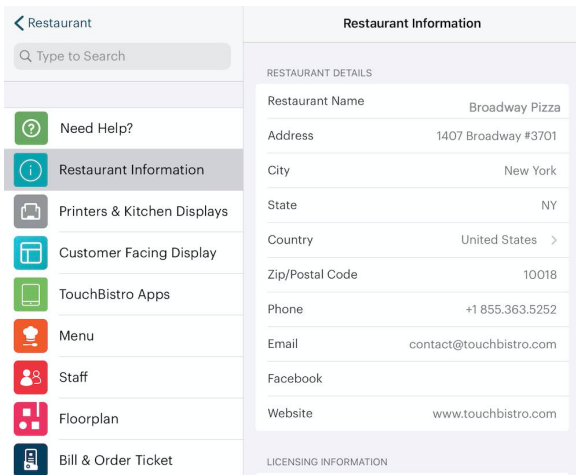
Restaurant

Type to Search

Need Help?

Restaurant Information

Printers & Kitchen Displays

Customer Facing Display

TouchBistro Apps

Menu

Staff

Floorplan

Bill & Order Ticket

Restaurant Information

RESTAURANT DETAILS

| | |
|---|---|
| Restaurant Name | Broadway Pizza |
| Address | 1407 Broadway #3701 |
| City | New York |
| State | NY |
| Country | United States > |
| Zip/Postal Code | 10018 |
| Phone | +1 855.363.5252 |
| Email | contact@touchbistro.com |
| Facebook | |
| Website | www.touchbistro.com |

LICENSING INFORMATION